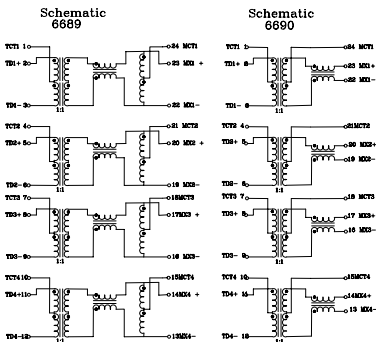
Schematic
6689

TCT1 1
TD1+ 2
TD1- 3
1:1
24 MCT1
23 MX1 +
22 MX1-

TCT2 4
TD2+ 5
TD2- 6
1:1
21 MCT2
20 MX2 +
19 MX2-

TCT3 7
TD3+ 8
TD3- 9
1:1
18MCT3
17MX3 +
16 MX3-

TCT4 10
TD4+ 11
TD4- 12
1:1
15MCT4
14MX4 +
13MX4-

Schematic
6690

TCT1 1
TD1+ 2
TD1- 3
1:1
24 MCT1
23 MX1 +
22 MX1-

TCT2 4
TD2+ 5
TD2- 6
1:1
21MCT2
20 MX2+
19 MX2-

TCT3 7
TD3+ 8
TD3- 9
1:1
18MCT3
17 MX3+
16 MX3-

TCT4 10
TD4+ 11
TD4- 12
1:1
15MCT4
14MX4+
13 MX4-